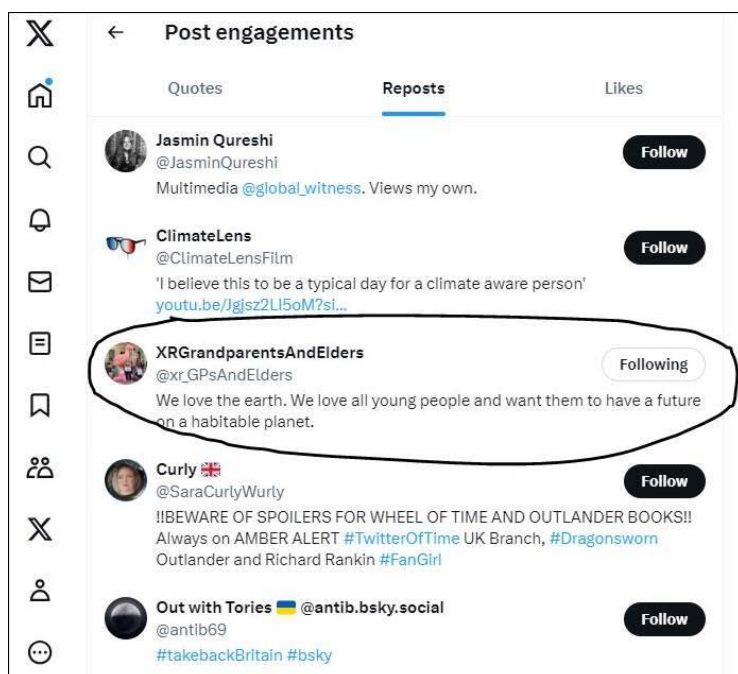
Post engagements

Quotes Reposts Likes

Jasmin Qureshi
@JasminQureshi
Multimedia @global_witness. Views my own.
Follow

ClimateLens
@ClimateLensFilm
'I believe this to be a typical day for a climate aware person' youtu.be/Jgjsz2LI5oM?si...
Follow

XRGrandparentsAndElders
@xr_GPsAndElders
We love the earth. We love all young people and want them to have a future on a habitable planet.
Following

Curly 🇬🇧
@SaraCurlyWurly
!!BEWARE OF SPOILERS FOR WHEEL OF TIME AND OUTLANDER BOOKS!! Always on AMBER ALERT #TwitterOfTime UK Branch, #Dragonsworn Outlander and Richard Rankin #FanGirl
Follow

Out with Tories 🇺🇦 @antib.bsky.social
@antib69
#takebackBritain #bsky
Follow